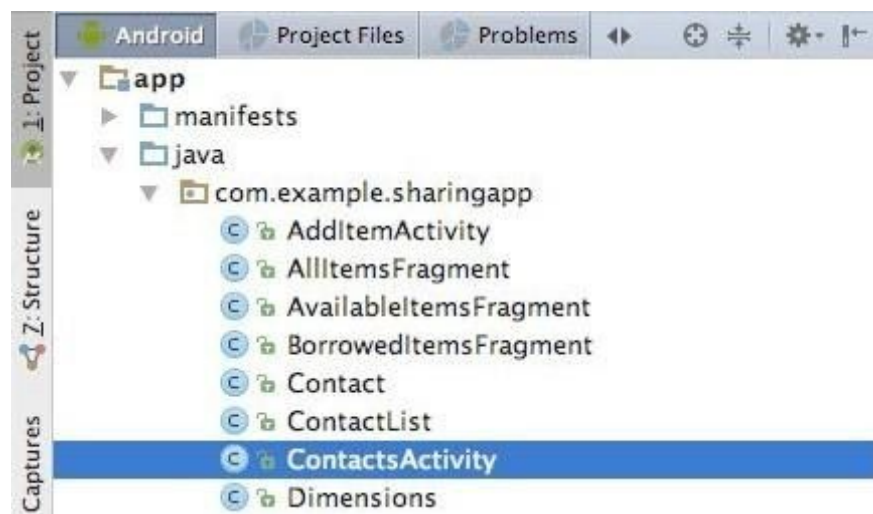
1: Project
7: Structure
Captures

Android
Project Files
Problems

app
manifests
java
com.example.sharingapp
AddItemActivity
AllItemsFragment
AvailableItemsFragment
BorrowedItemsFragment
Contact
ContactList
ContactsActivity
Dimensions